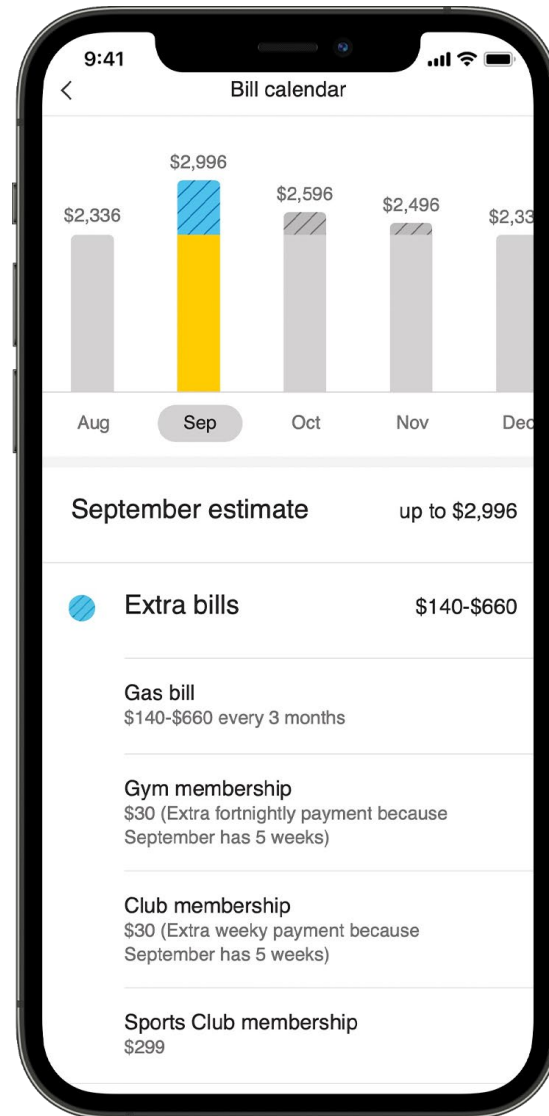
9:41

<

Bill calendar

$2,996

$2,336

$2,596

$2,496

$2,33

Aug

Sep

Oct

Nov

Dec

September estimate

up to $2,996

Extra bills

$140-$660

Gas bill
$140-$660 every 3 months

Gym membership
$30 (Extra fortnightly payment because September has 5 weeks)

Club membership
$30 (Extra weeky payment because September has 5 weeks)

Sports Club membership
$299